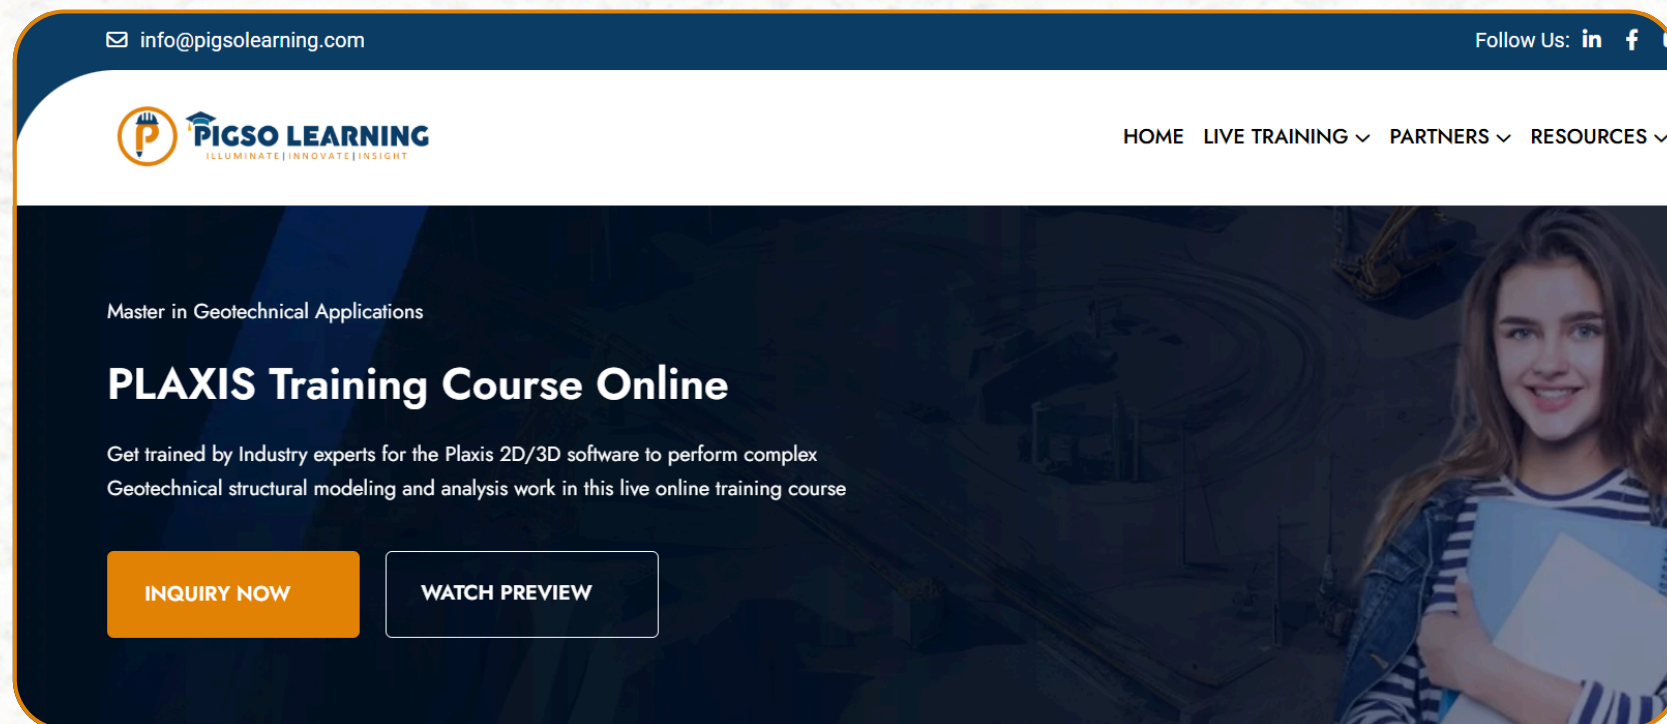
info@pigsolearning.com

Follow Us:

PIGSO LEARNING
ILLUMINATE | INNOVATE | INSIGHT

HOME LIVE TRAINING PARTNERS RESOURCES

Master in Geotechnical Applications

PLAXIS Training Course Online

Get trained by Industry experts for the Plaxis 2D/3D software to perform complex Geotechnical structural modeling and analysis work in this live online training course

INQUIRY NOW

WATCH PREVIEW